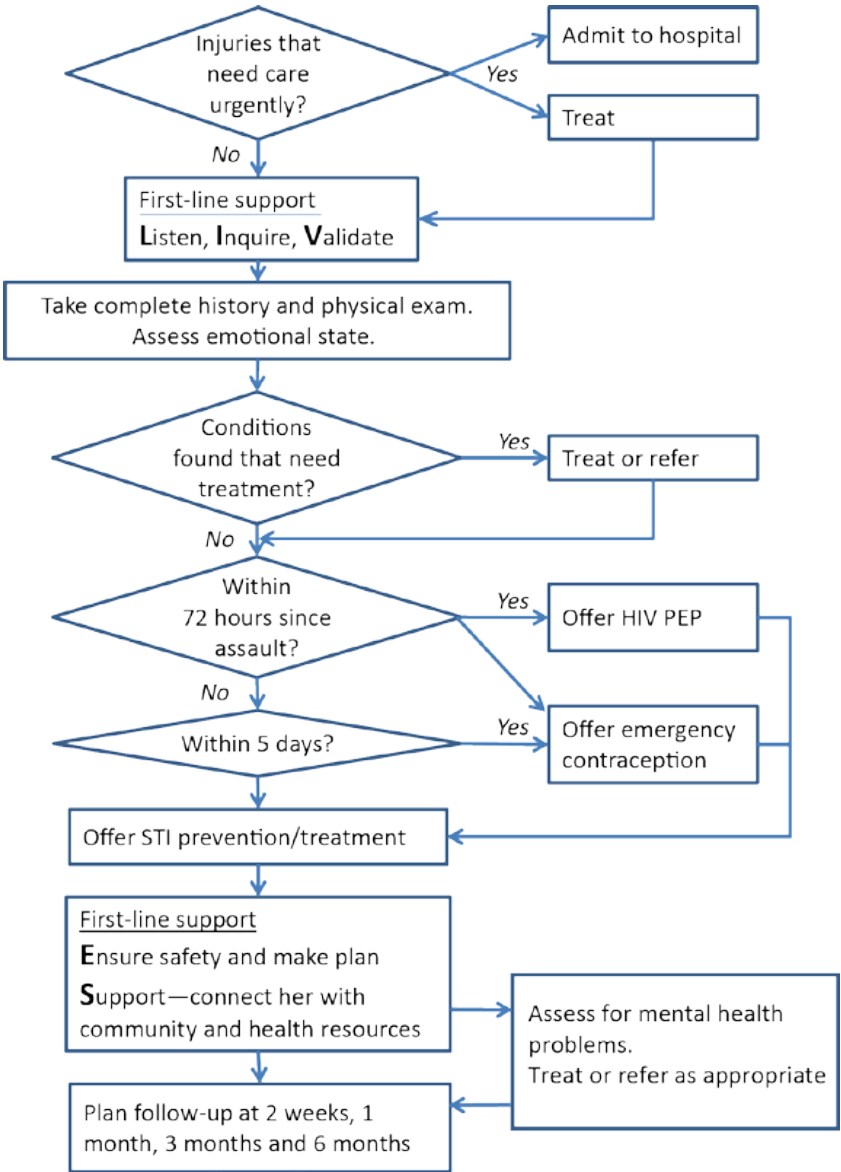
Injuries that need care urgently?

Yes

Admit to hospital

Treat

No

First-line support
Listen, Inquire, Validate

Take complete history and physical exam. Assess emotional state.

Conditions found that need treatment?

Yes

Treat or refer

No

Within 72 hours since assault?

Yes

Offer HIV PEP

No

Within 5 days?

Yes

Offer emergency contraception

Offer STI prevention/treatment

First-line support
Ensure safety and make plan
Support—connect her with community and health resources

Assess for mental health problems.
Treat or refer as appropriate

Plan follow-up at 2 weeks, 1 month, 3 months and 6 months